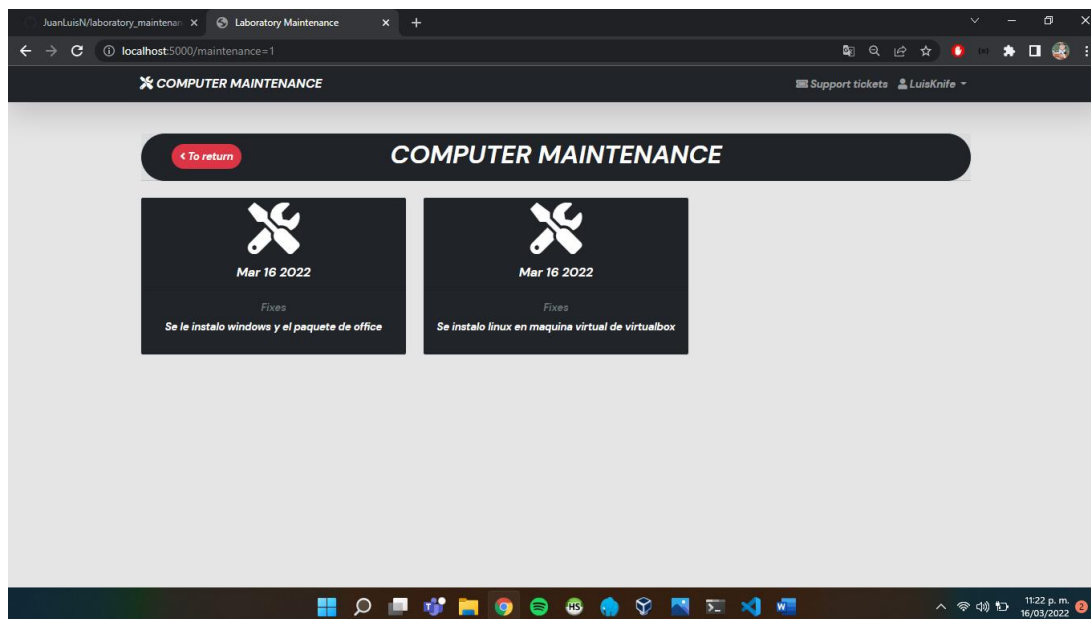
JuanLuisN/laboratory_maintenan ×
Laboratory Maintenance ×
+

localhost:5000/maintenance=1

COMPUTER MAINTENANCE
Support tickets LuisKnife

‹ To return
COMPUTER MAINTENANCE

Mar 16 2022
Fixes
Se le instalo windows y el paquete de office

Mar 16 2022
Fixes
Se instalo linux en maquina virtual de virtualbox

11:22 p. m.
16/03/2022